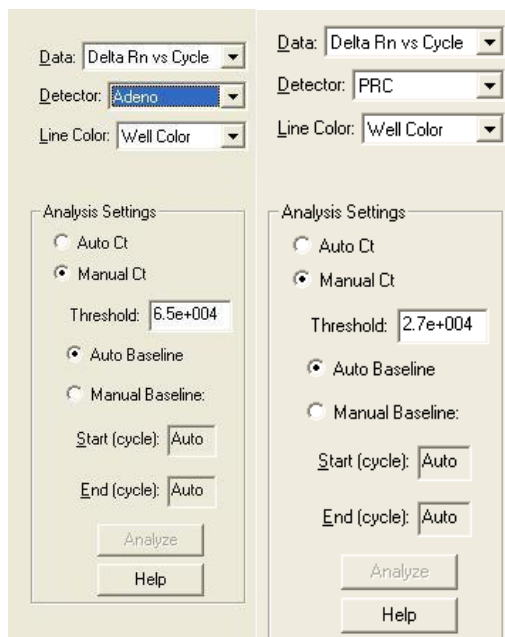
Data: Delta Rn vs Cycle
Detector: Adeno
Line Color: Well Color

Analysis Settings
Auto Ct
Manual Ct
Threshold: 6.5e+004
Auto Baseline
Manual Baseline:
Start (cycle): Auto
End (cycle): Auto
Analyze
Help

Data: Delta Rn vs Cycle
Detector: PRC
Line Color: Well Color

Analysis Settings
Auto Ct
Manual Ct
Threshold: 2.7e+004
Auto Baseline
Manual Baseline:
Start (cycle): Auto
End (cycle): Auto
Analyze
Help